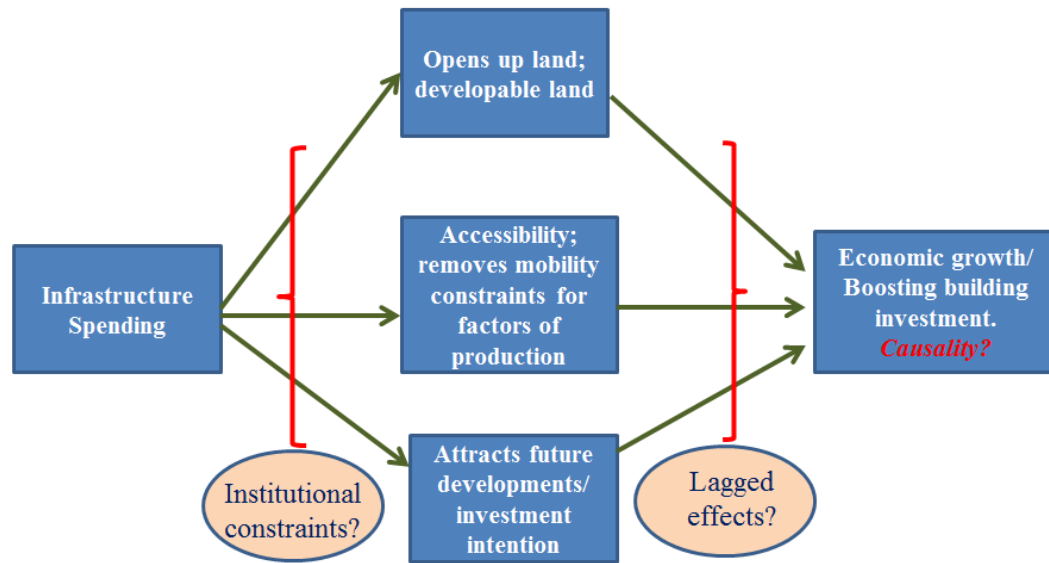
Infrastructure Spending

Opens up land; developable land

Accessibility; removes mobility constraints for factors of production

Attracts future developments/ investment intention

Institutional constraints?

Lagged effects?

Economic growth/ Boosting building investment. *Causality?*